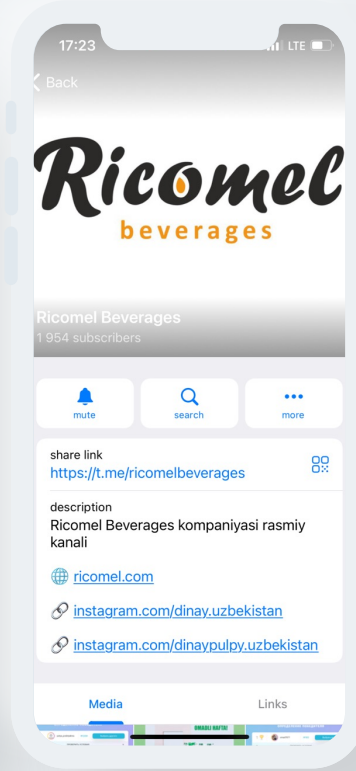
17:23
LTE
Back
Ricomel
beverages
Ricomel Beverages
1 954 subscribers
mute
search
more
share link
https://t.me/ricomelbeverages
description
Ricomel Beverages kompaniyasi rasmiy kanali
ricomel.com
instagram.com/dinay.uzbekistan
instagram.com/dinaypulpy.uzbekistan
Media
Links